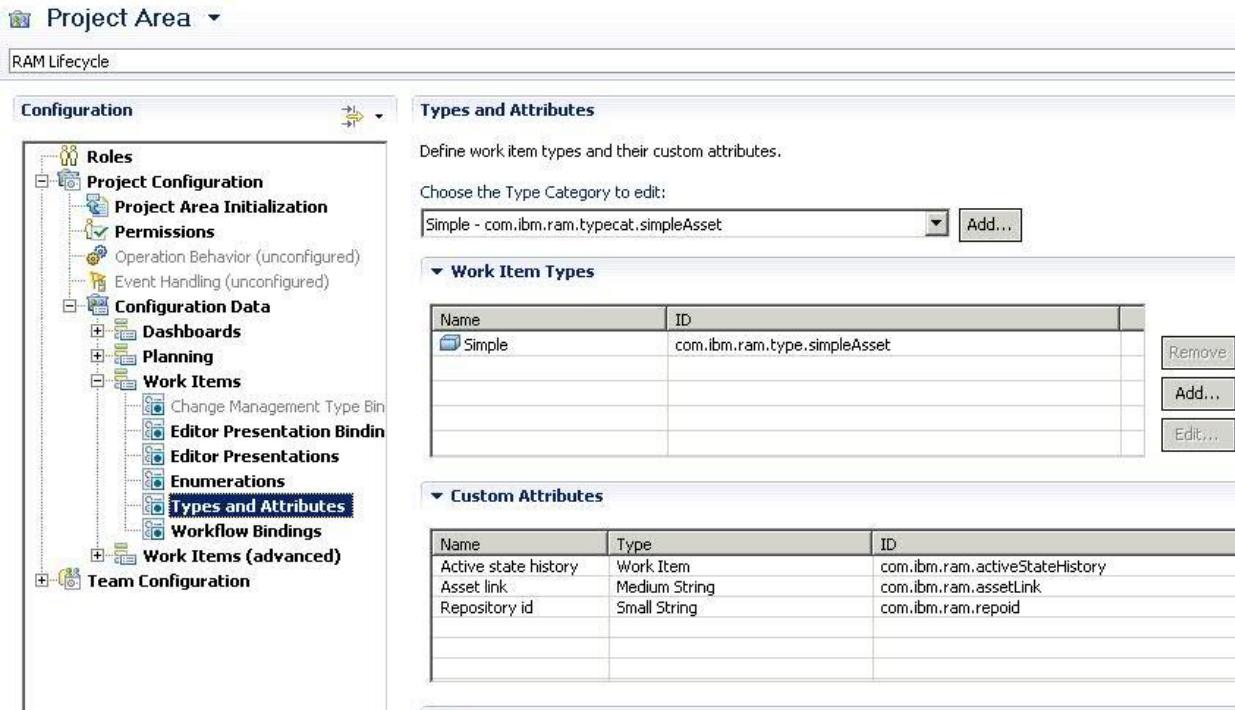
Project Area ▾

RAM Lifecycle

Configuration

Roles
Project Configuration
Project Area Initialization
Permissions
Operation Behavior (unconfigured)
Event Handling (unconfigured)
Configuration Data
Dashboards
Planning
Work Items
Change Management Type Bin
Editor Presentation Bindin
Editor Presentations
Enumerations
Types and Attributes
Workflow Bindings
Work Items (advanced)
Team Configuration

Types and Attributes

Define work item types and their custom attributes.

Choose the Type Category to edit:

Simple - com.ibm.ram.typecat.simpleAsset

Add...

▾ Work Item Types

| Name | ID |
|---|---|
| Simple | com.ibm.ram.type.simpleAsset |
| | |
| | |
| | |
| | |

Remove

Add...

Edit...

▾ Custom Attributes

| Name | Type | ID |
|---|---|---|
| Active state history | Work Item | com.ibm.ram.activeStateHistory |
| Asset link | Medium String | com.ibm.ram.assetLink |
| Repository id | Small String | com.ibm.ram.repoid |
| | | |
| | | |
| | | |